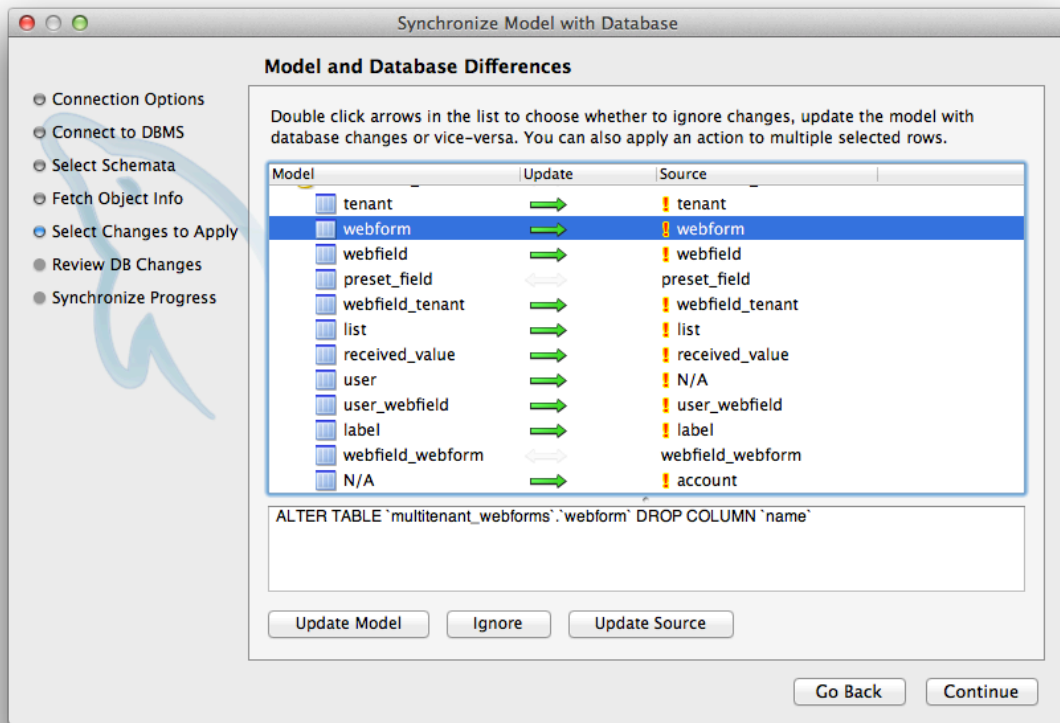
Synchronize Model with Database

Connection Options
Connect to DBMS
Select Schemata
Fetch Object Info
Select Changes to Apply
Review DB Changes
Synchronize Progress

Model and Database Differences

Double click arrows in the list to choose whether to ignore changes, update the model with database changes or vice-versa. You can also apply an action to multiple selected rows.

| Model | Update | Source |
|---|---|---|
| tenant | | ! tenant |
| webform | | ! webform |
| webfield | | ! webfield |
| preset_field | | preset_field |
| webfield_tenant | | ! webfield_tenant |
| list | | ! list |
| received_value | | ! received_value |
| user | | ! N/A |
| user_webfield | | ! user_webfield |
| label | | ! label |
| webfield_webform | | webfield_webform |
| N/A | | ! account |

ALTER TABLE `multitenant_webforms`.`webform` DROP COLUMN `name`

Update Model
Ignore
Update Source

Go Back
Continue